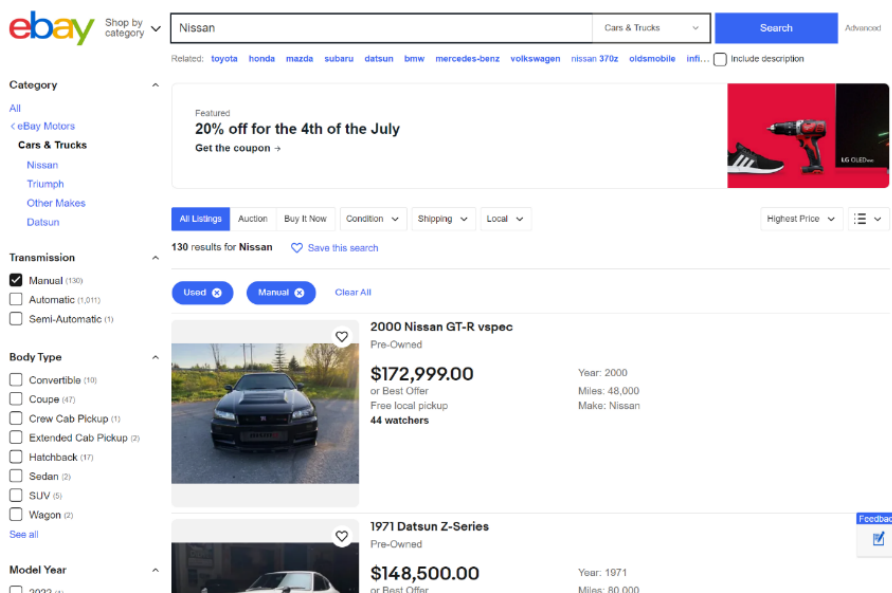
ebay Shop by category

Nissan | Cars & Trucks | Search | Advanced

Related: toyota honda mazda subaru datsun bmw mercedes-benz volkswagen nissan 370z oldsmobile infi... Include description

Category
All
< eBay Motors
Cars & Trucks
Nissan
Triumph
Other Makes
Datsun

Transmission
Manual (130)
Automatic (1,011)
Semi-Automatic (1)

Body Type
Convertible (10)
Coupe (47)
Crew Cab Pickup (1)
Extended Cab Pickup (2)
Hatchback (17)
Sedan (2)
SUV (5)
Wagon (2)
See all

Model Year
2022 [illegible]

Featured
20% off for the 4th of the July
Get the coupon →

LG OLED

All Listings | Auction | Buy It Now | Condition | Shipping | Local | Highest Price

130 results for Nissan  Save this search

Used ⊗ Manual ⊗ Clear All

2000 Nissan GT-R vspec
Pre-Owned
$172,999.00
or Best Offer
Free local pickup
44 watchers
Year: 2000
Miles: 48,000
Make: Nissan

1971 Datsun Z-Series
Pre-Owned
$148,500.00
or Best Offer
Year: 1971
Miles: 80,000

Feedbac